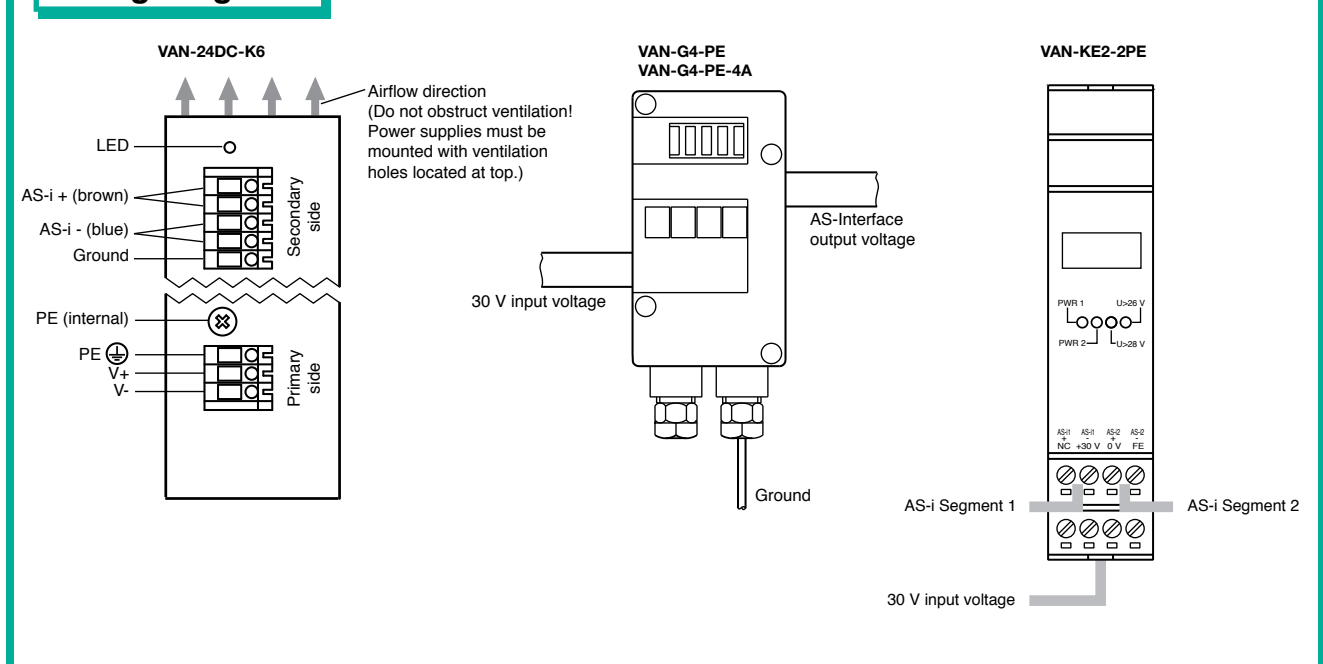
VAN-24DC-K6

Airflow direction (Do not obstruct ventilation! Power supplies must be mounted with ventilation holes located at top.)

LED

AS-i + (brown)

AS-i - (blue)

Ground

Secondary side

PE (internal)

PE

V+

V-

Primary side

VAN-G4-PE
VAN-G4-PE-4A

AS-Interface output voltage

30 V input voltage

Ground

VAN-KE2-2PE

PWR 1

U>26 V

PWR 2

U>28 V

AS-i1 + NC

AS-i1 - +30 V

AS-i2 + 0 V

AS-i2 - FE

AS-i Segment 1

AS-i Segment 2

30 V input voltage